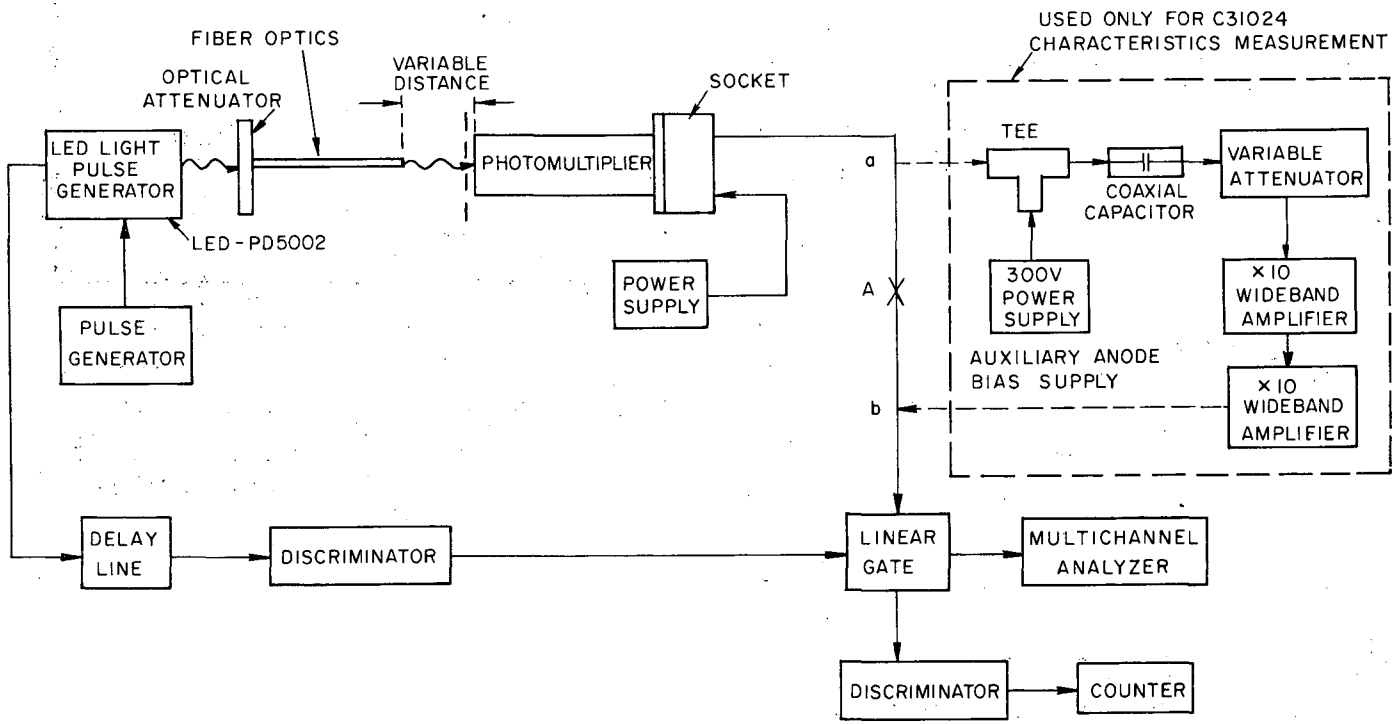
USED ONLY FOR C31024 CHARACTERISTICS MEASUREMENT

FIBER OPTICS

OPTICAL ATTENUATOR

VARIABLE DISTANCE

SOCKET

LED LIGHT PULSE GENERATOR

PHOTOMULTIPLIER

a

TEE

COAXIAL CAPACITOR

VARIABLE ATTENUATOR

LED - PD5002

POWER SUPPLY

A

300V POWER SUPPLY

×10 WIDEBAND AMPLIFIER

PULSE GENERATOR

AUXILIARY ANODE BIAS SUPPLY

b

×10 WIDEBAND AMPLIFIER

DELAY LINE

DISCRIMINATOR

LINEAR GATE

MULTICHANNEL ANALYZER

DISCRIMINATOR

COUNTER